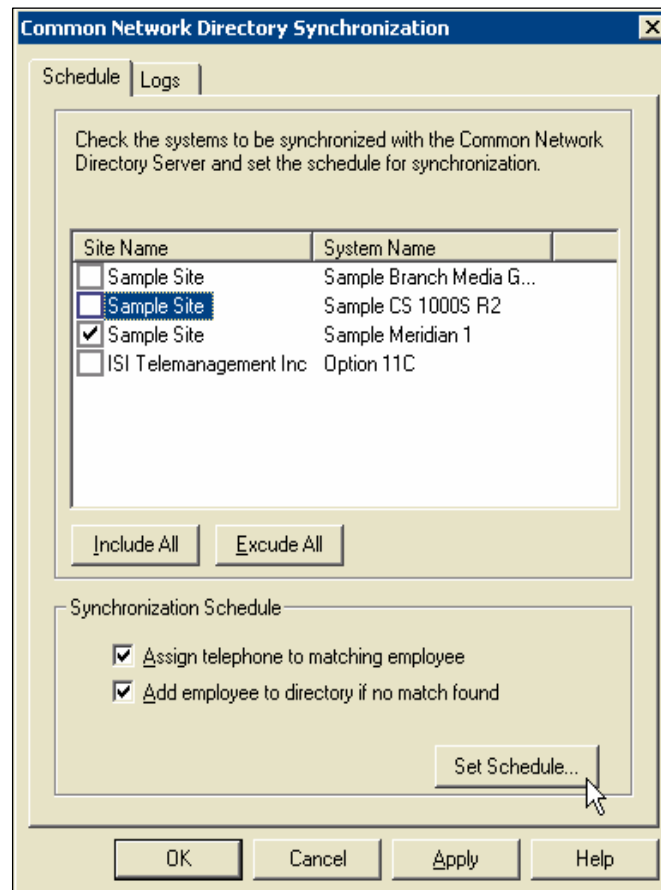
Common Network Directory Synchronization

Schedule | Logs

Check the systems to be synchronized with the Common Network Directory Server and set the schedule for synchronization.

| Site Name | System Name |
|---|---|
| Sample Site | Sample Branch Media G... |
| Sample Site | Sample CS 1000S R2 |
| Sample Site | Sample Meridian 1 |
| ISI Telemanagement Inc | Option 11C |

Include All
Excude All

Synchronization Schedule

Assign telephone to matching employee
Add employee to directory if no match found

Set Schedule...

OK
Cancel
Apply
Help